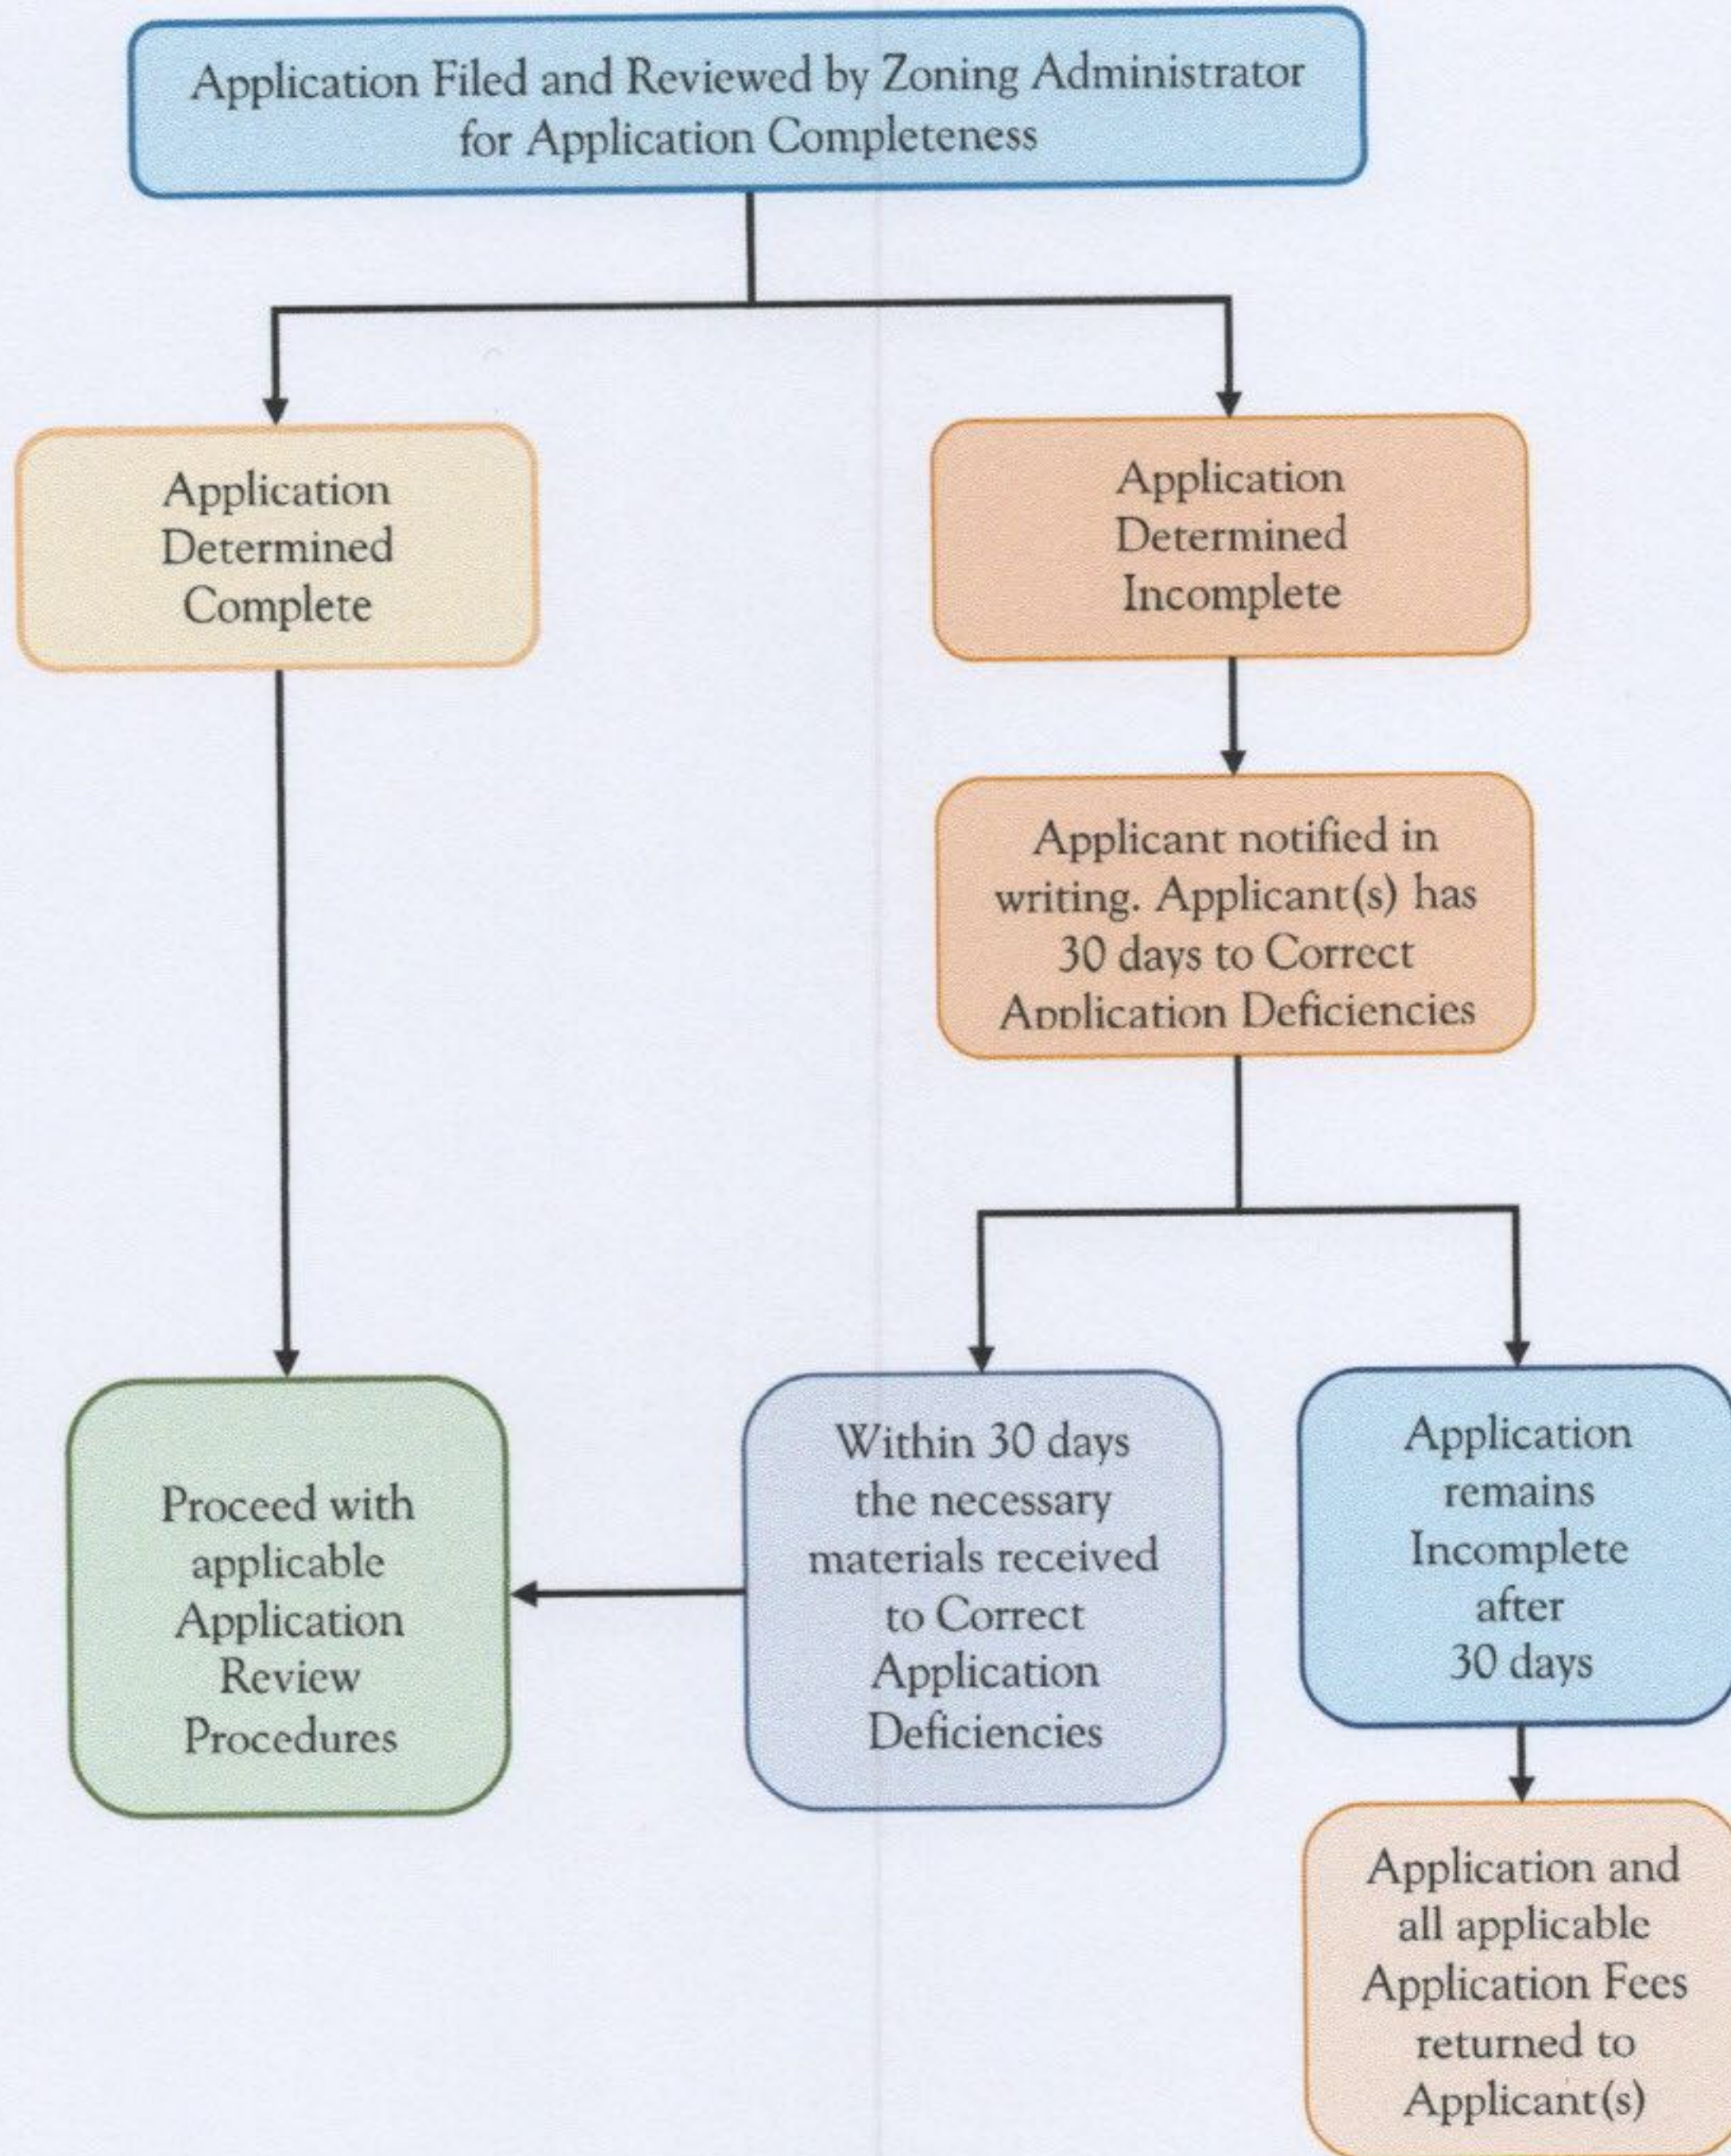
Application Filed and Reviewed by Zoning Administrator for Application Completeness

Application Determined Complete

Application Determined Incomplete

Applicant notified in writing. Applicant(s) has 30 days to Correct Application Deficiencies

Proceed with applicable Application Review Procedures

Within 30 days the necessary materials received to Correct Application Deficiencies

Application remains Incomplete after 30 days

Application and all applicable Application Fees returned to Applicant(s)